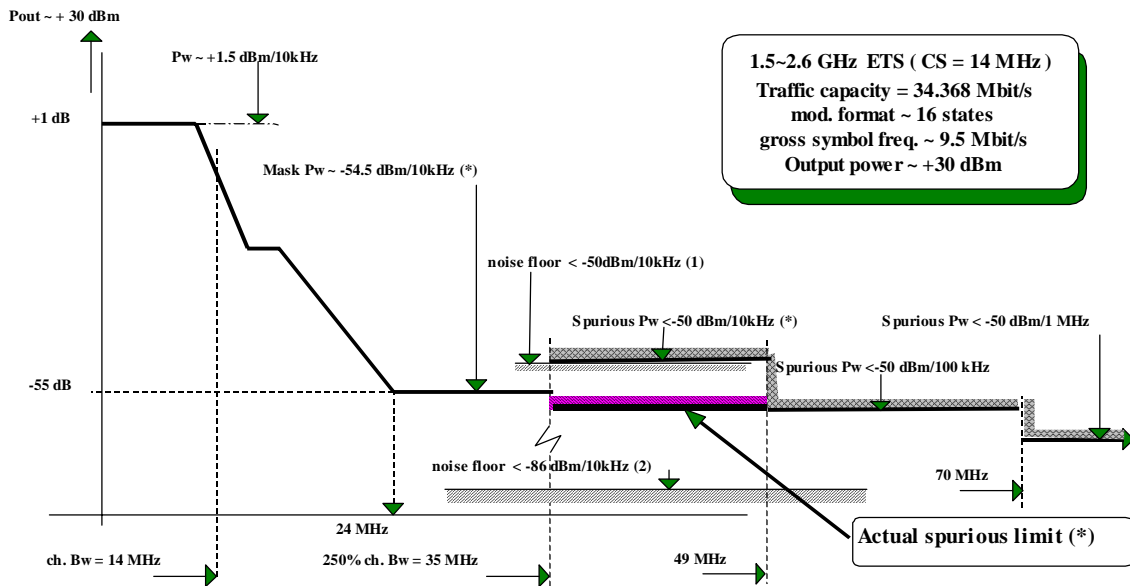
Pout ~ + 30 dBm

Pw ~ +1.5 dBm/10kHz

+1 dB

Mask Pw ~ -54.5 dBm/10kHz (*)

1.5~2.6 GHz ETS ( CS = 14 MHz )
Traffic capacity = 34.368 Mbit/s
mod. format ~ 16 states
gross symbol freq. ~ 9.5 Mbit/s
Output power ~ +30 dBm

noise floor < -50dBm/10kHz (1)

Spurious Pw < -50 dBm/10kHz (*)

Spurious Pw < -50 dBm/1 MHz

Spurious Pw < -50 dBm/100 kHz

-55 dB

noise floor < -86 dBm/10kHz (2)

70 MHz

24 MHz

Actual spurious limit (*)

ch. Bw = 14 MHz

250% ch. Bw = 35 MHz

49 MHz